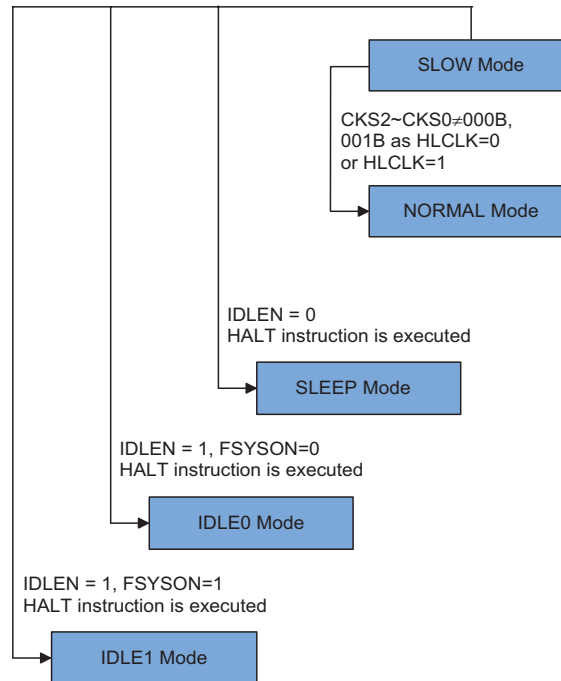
SLOW Mode

CKS2~CKS0$\neq$000B, 001B as HLCLK=0 or HLCLK=1

NORMAL Mode

IDLEN = 0
HALT instruction is executed

SLEEP Mode

IDLEN = 1, FSYSON=0
HALT instruction is executed

IDLE0 Mode

IDLEN = 1, FSYSON=1
HALT instruction is executed

IDLE1 Mode